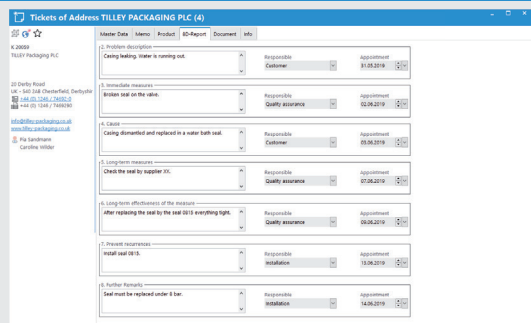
Tickets of Address TILLEY PACKAGING PLC (4)

K 20059
TILLEY Packaging PLC

20 Darby Road
UK - S40 2AB Chesterfield, Derbyshi
+44 (0) 1246 / 7468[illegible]
+44 (0) 1246 / 7469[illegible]

info@tilley-packaging.co.uk
www.tilley-packaging.co.uk

Pia Sandmann
Caroline Wilder

Master Data | Memo | Product | 8D-Report | Document | Info

2. Problem description
Casing leaking. Water is running out.
Responsible
Customer
Appointment
31.05.2019

3. Immediate measures
Broken seal on the valve.
Responsible
Quality assurance
Appointment
02.06.2019

4. Cause
Casing dismantled and replaced in a water bath seal.
Responsible
Customer
Appointment
03.06.2019

5. Long-term measures
Check the seal by supplier XX.
Responsible
Quality assurance
Appointment
07.06.2019

6. Long-term effectiveness of the measure
After replacing the seal by the seal 0815 everything tight.
Responsible
Quality assurance
Appointment
09.06.2019

7. Prevent recurrences
Install seal 0815.
Responsible
Installation
Appointment
13.06.2019

8. Further Remarks
Seal must be replaced under 8 bar.
Responsible
Installation
Appointment
14.06.2019